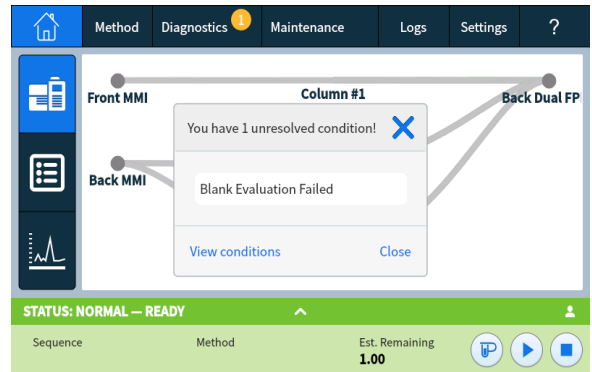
Method Diagnostics 1 Maintenance Logs Settings ?

Front MMI

Column #1

Back Dual FPD

Back MMI

You have 1 unresolved condition!

Blank Evaluation Failed

View conditions

Close

STATUS: NORMAL — READY

Sequence

Method

Est. Remaining
1.00